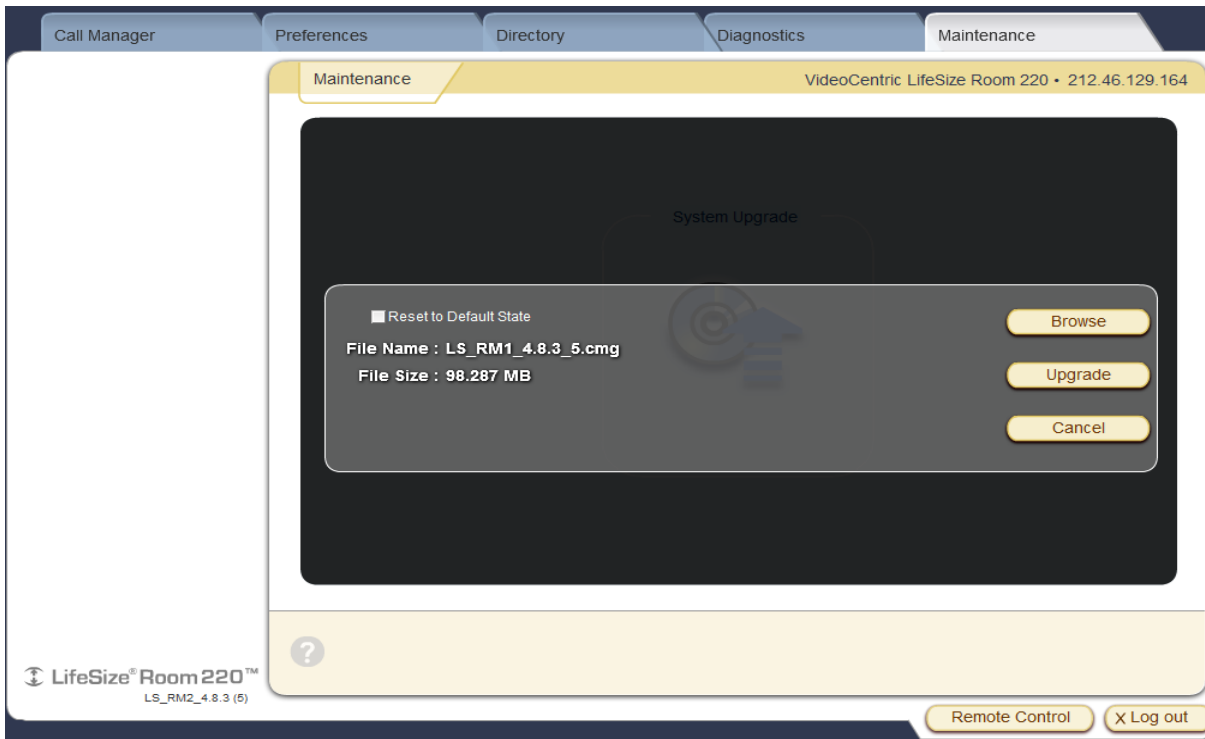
Call Manager Preferences Directory Diagnostics Maintenance

Maintenance

VideoCentric LifeSize Room 220 • 212.46.129.164

System Upgrade

Reset to Default State

File Name : LS_RM1_4.8.3_5.cmg

File Size : 98.287 MB

Browse

Upgrade

Cancel

?

LifeSize® Room 220™

LS_RM2_4.8.3 (5)

Remote Control

X Log out